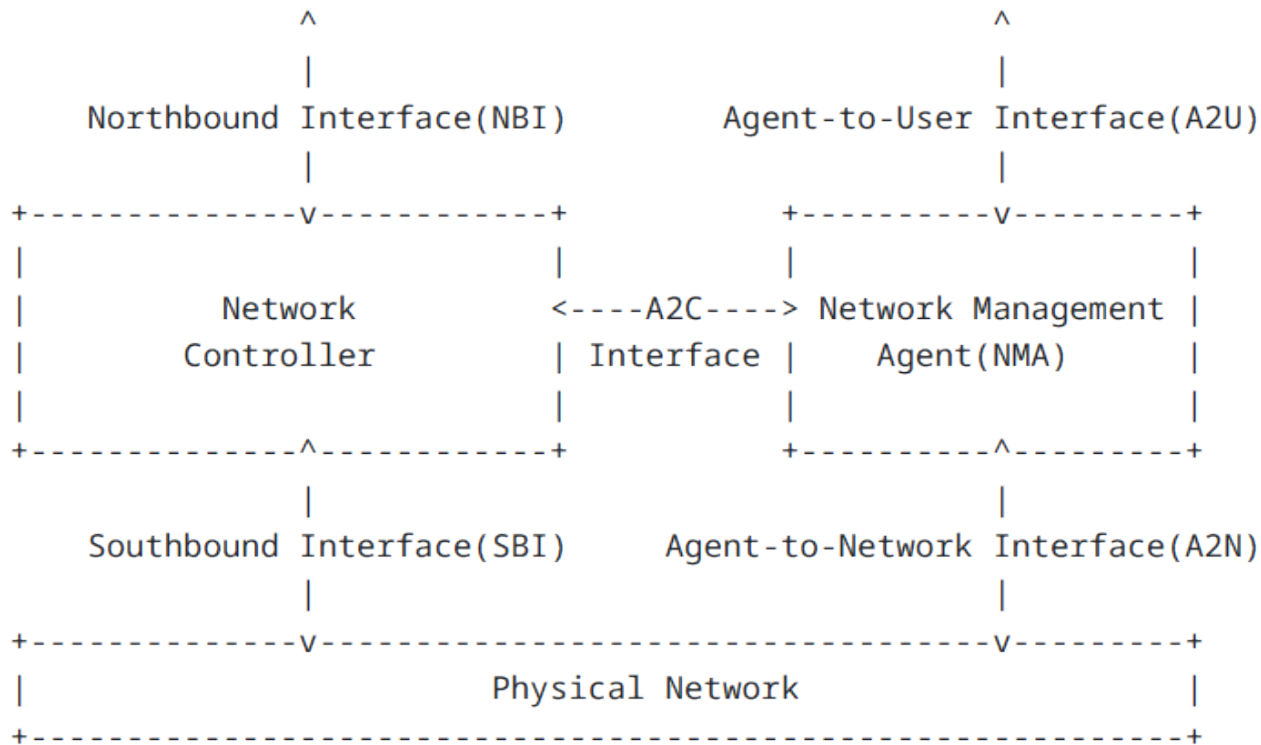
Northbound Interface(NBI)

Agent-to-User Interface(A2U)

Network Controller

<----A2C---->

Interface

Network Management Agent(NMA)

Southbound Interface(SBI)

Agent-to-Network Interface(A2N)

Physical Network